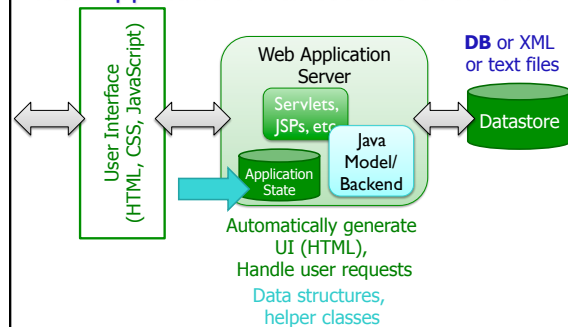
User Interface
(HTML, CSS, JavaScript)

Web Application Server

Servlets, JSPs, etc.

Application State

Java Model/ Backend

DB or XML or text files

Datastore

Automatically generate UI (HTML), Handle user requests

Data structures, helper classes